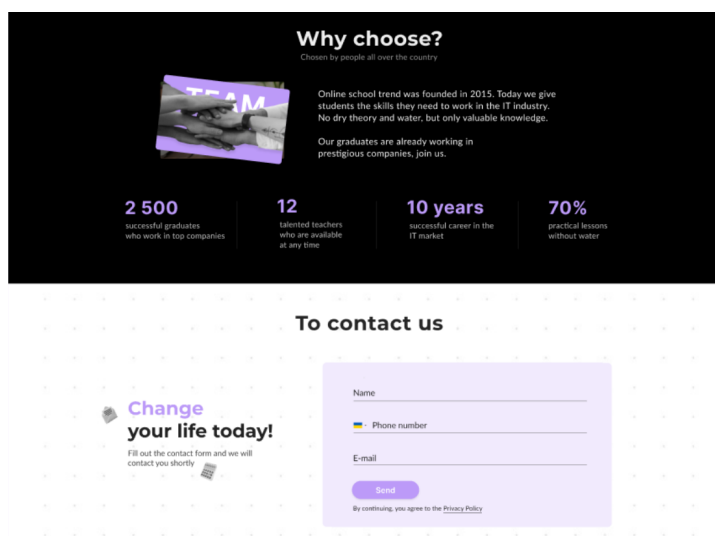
Why choose?

Chosen by people all over the country

TEAM

Online school trend was founded in 2015. Today we give students the skills they need to work in the IT industry. No dry theory and water, but only valuable knowledge.

Our graduates are already working in prestigious companies, join us.

2 500
successful graduates who work in top companies

12
talented teachers who are available at any time

10 years
successful career in the IT market

70%
practical lessons without water

To contact us

Change your life today!

Fill out the contact form and we will contact you shortly

Name

Phone number

E-mail

Send

By continuing, you agree to the Privacy Policy